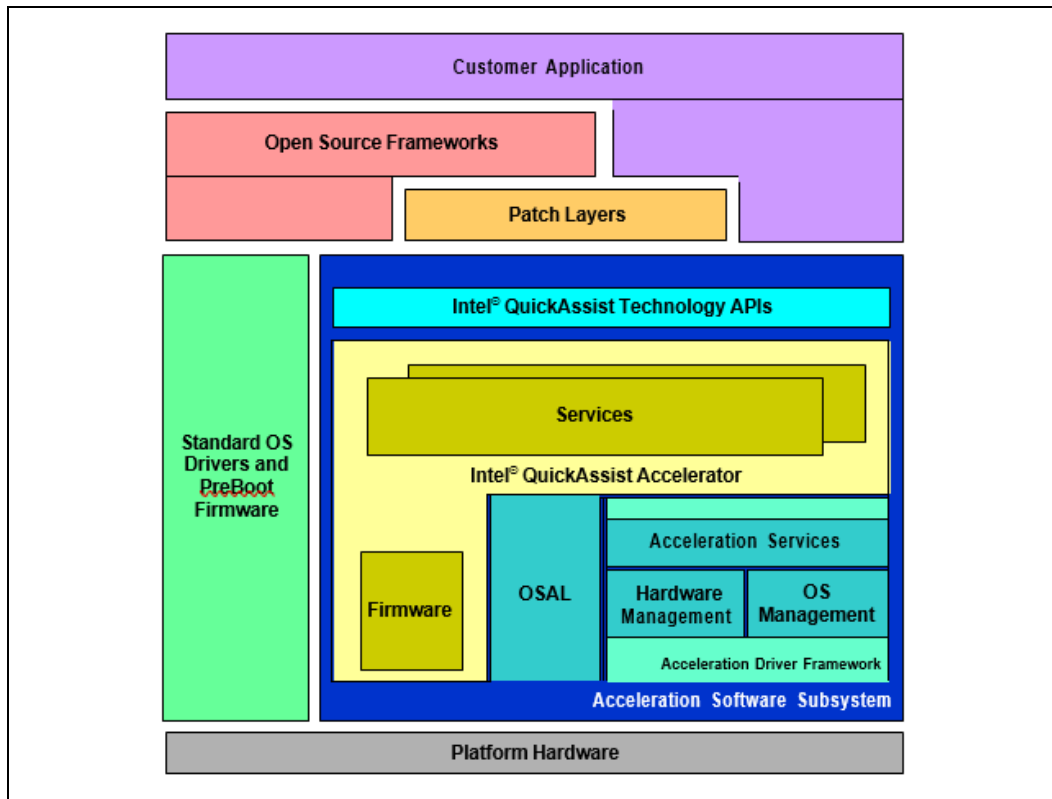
Customer Application

Open Source Frameworks

Patch Layers

Standard OS Drivers and PreBoot Firmware

Intel® QuickAssist Technology APIs

Services

Intel® QuickAssist Accelerator

Firmware

OSAL

Acceleration Services

Hardware Management

OS Management

Acceleration Driver Framework

Acceleration Software Subsystem

Platform Hardware